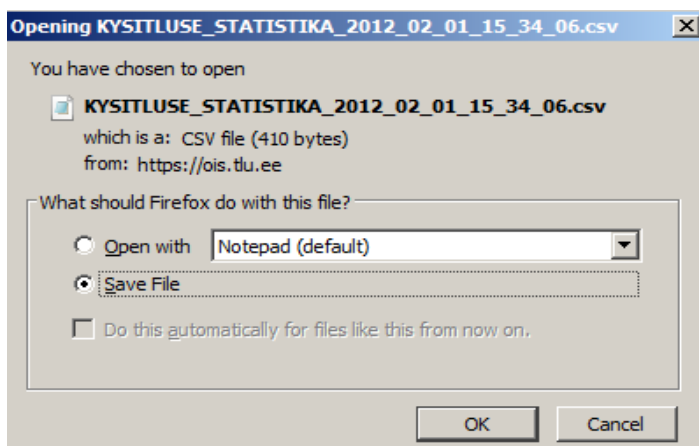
Opening KYSITLUSE_STATISTIKA_2012_02_01_15_34_06.csv

You have chosen to open

KYSITLUSE_STATISTIKA_2012_02_01_15_34_06.csv

which is a: CSV file (410 bytes)

from: https://ois.tlu.ee

What should Firefox do with this file?

Open with Notepad (default)

Save File

Do this automatically for files like this from now on.

OK Cancel